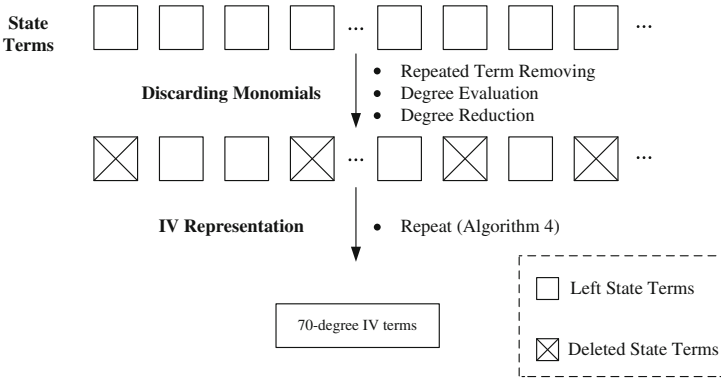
State Terms

...

...

Discarding Monomials

• Repeated Term Removing
• Degree Evaluation
• Degree Reduction

...

...

IV Representation

• Repeat (Algorithm 4)

70-degree IV terms

Left State Terms

Deleted State Terms